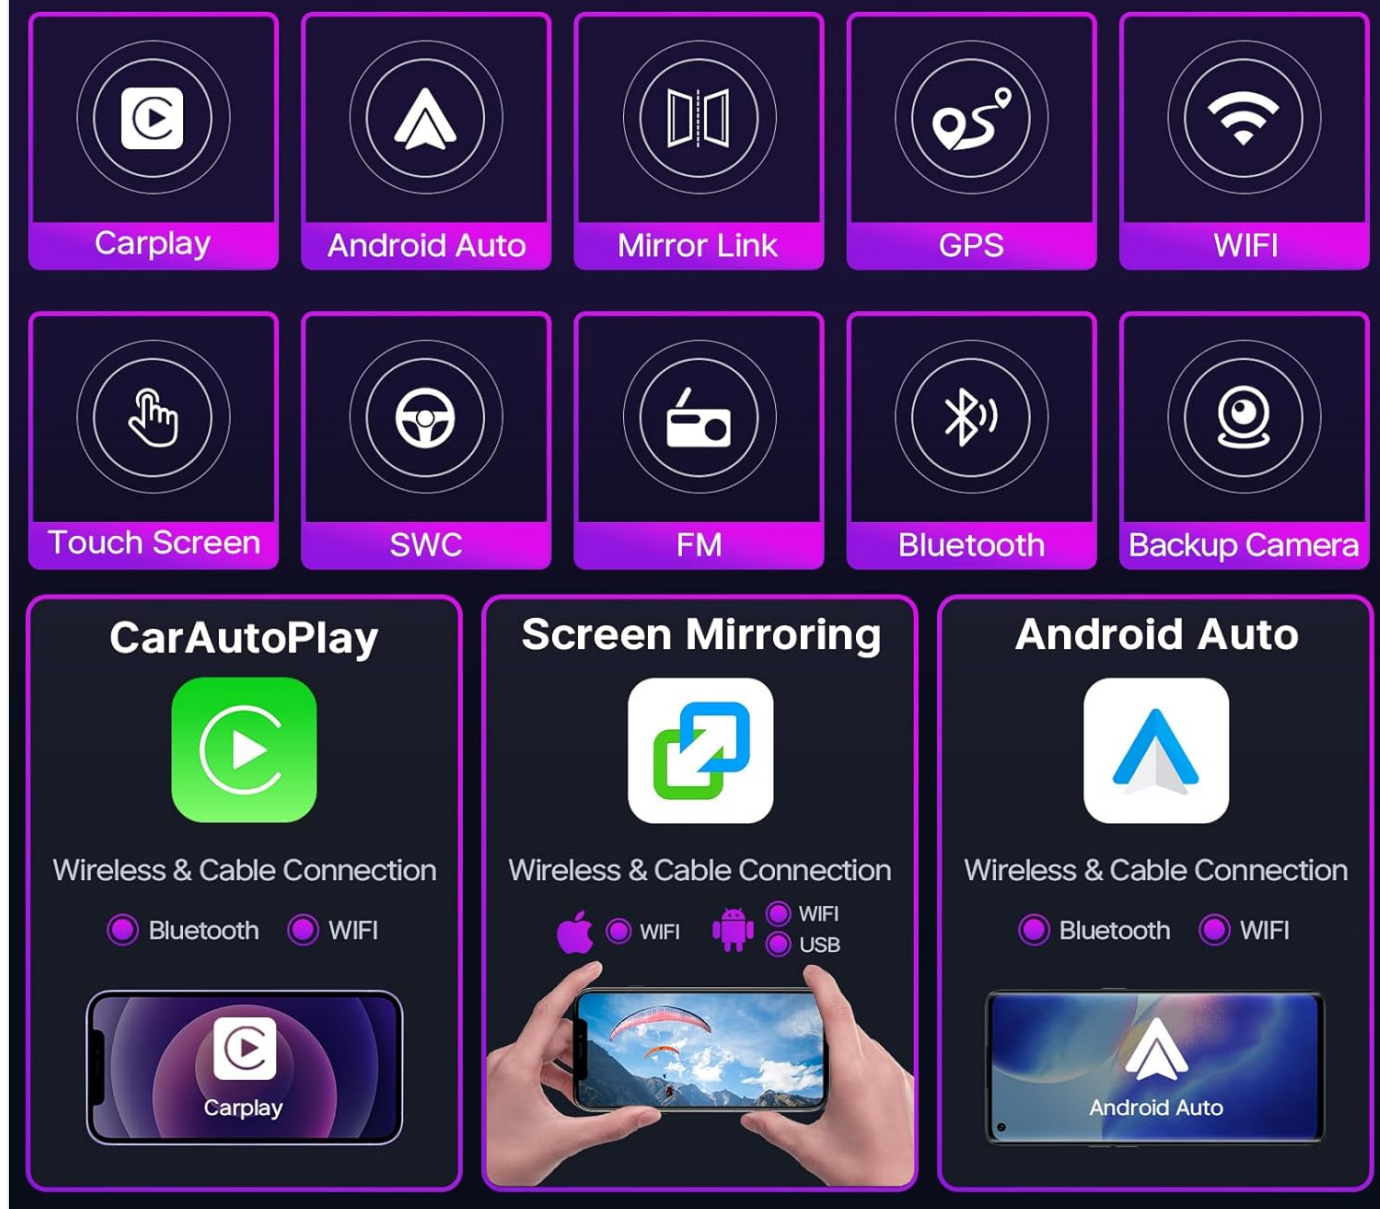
Carplay
Android Auto
Mirror Link
GPS
WIFI

Touch Screen
SWC
FM
Bluetooth
Backup Camera

CarAutoPlay

Wireless & Cable Connection

Bluetooth WIFI

Carplay

Screen Mirroring

Wireless & Cable Connection

WIFI WIFI USB

Android Auto

Wireless & Cable Connection

Bluetooth WIFI

Android Auto